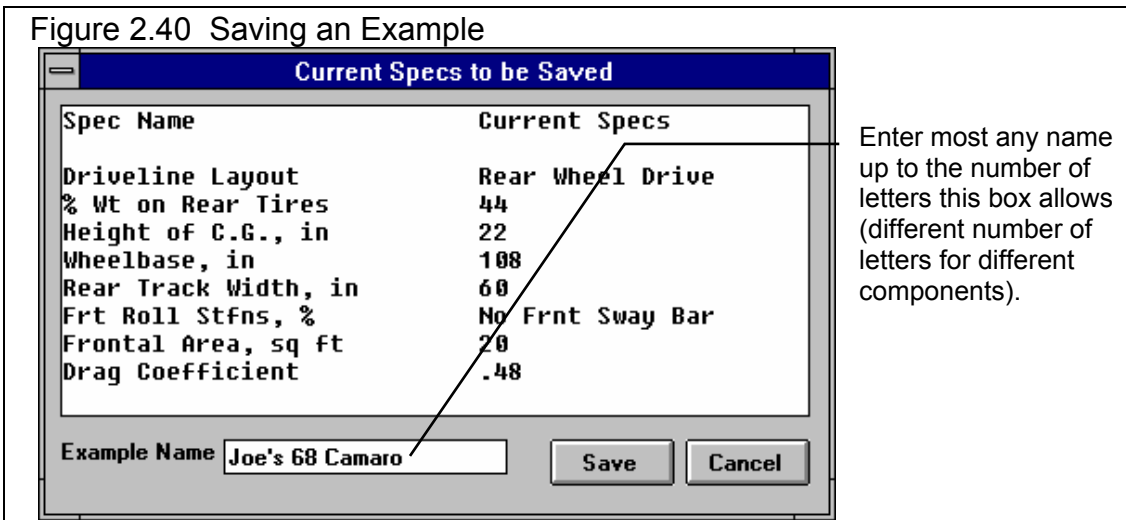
Figure 2.40 Saving an Example

Current Specs to be Saved

| Spec Name | Current Specs |
|---|---|
| Driveline Layout | Rear Wheel Drive |
| % Wt on Rear Tires | 44 |
| Height of C.G., in | 22 |
| Wheelbase, in | 108 |
| Rear Track Width, in | 60 |
| Frt Roll Stfns, % | No Frnt Sway Bar |
| Frontal Area, sq ft | 20 |
| Drag Coefficient | .48 |

Example Name Joe's 68 Camaro

Save Cancel

Enter most any name up to the number of letters this box allows (different number of letters for different components).